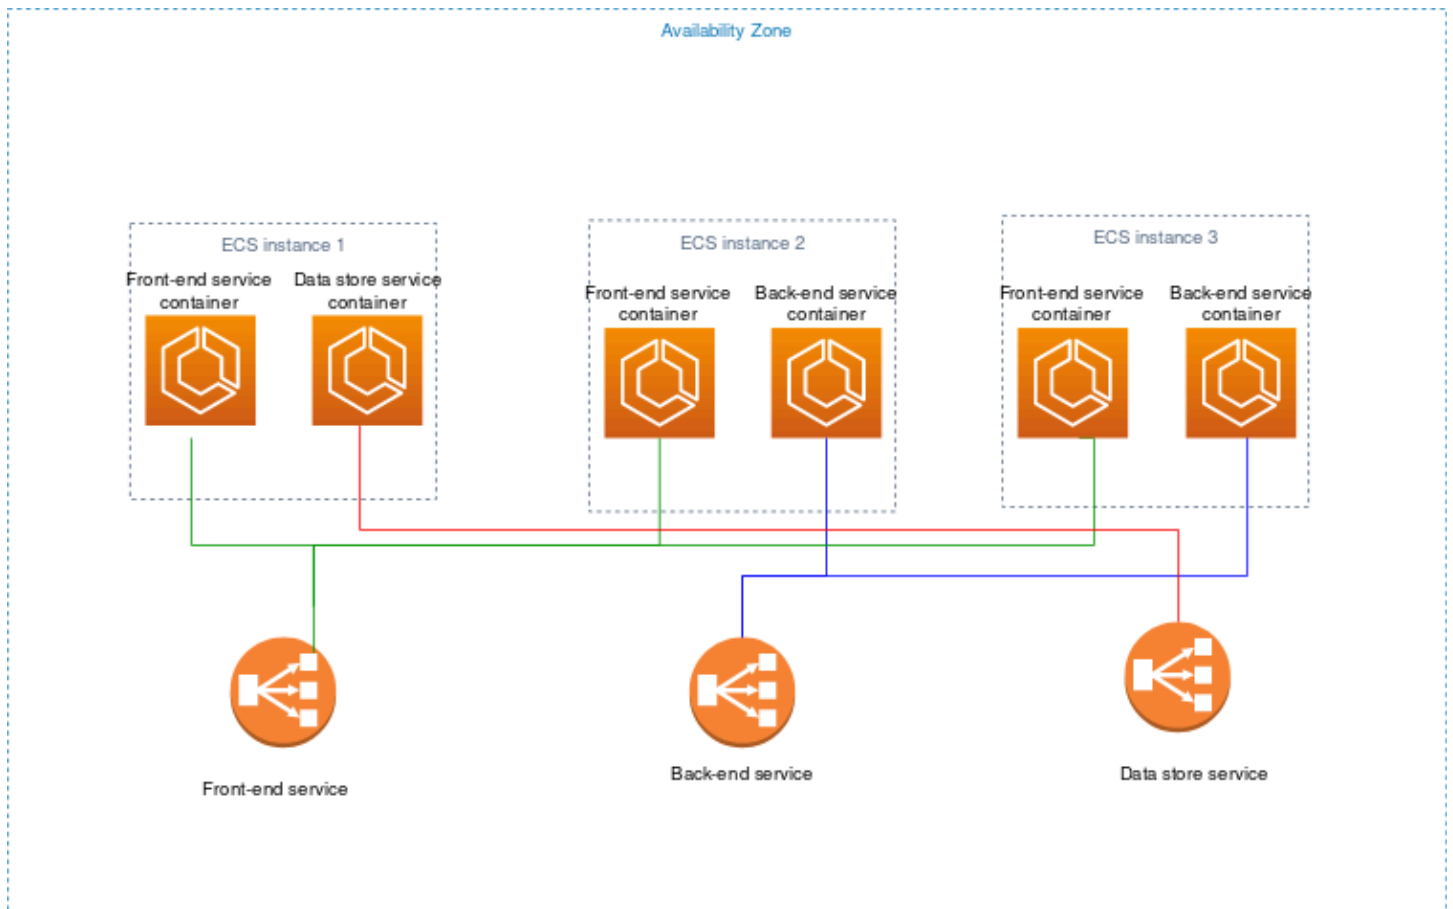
Availability Zone

ECS instance 1

Front-end service container

Data store service container

ECS instance 2

Front-end service container

Back-end service container

ECS instance 3

Front-end service container

Back-end service container

Front-end service

Back-end service

Data store service